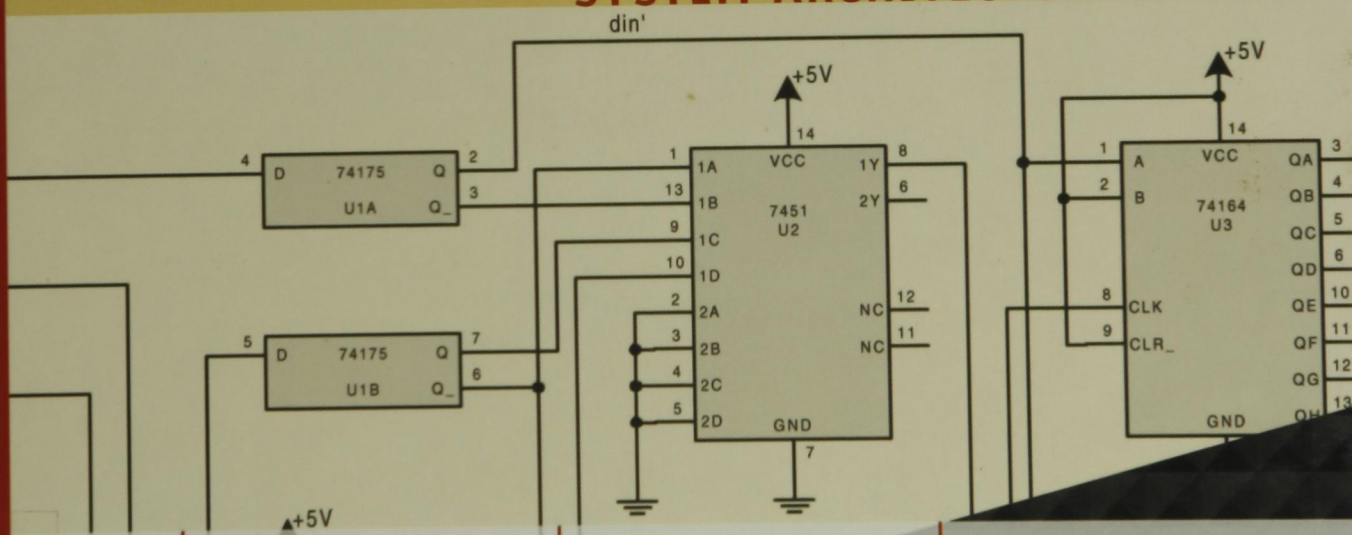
SYSTEM ARCHITE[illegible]

din'

+5V

+5V

4 D 74175 Q 2
U1A Q_ 3

5 D 74175 Q 7
U1B Q_ 6

1 1A VCC 14 1Y 8
13 1B 7451 2Y 6
U2
9 1C
10 1D
2 2A NC 12
3 2B NC 11
4 2C
5 2D GND 7

1 A VCC 14 QA 3
2 B 74164 QB 4
U3 QC 5
QD 6
8 CLK QE 10
9 CLR_ QF 11
QG 12
GND QH 13

+5V